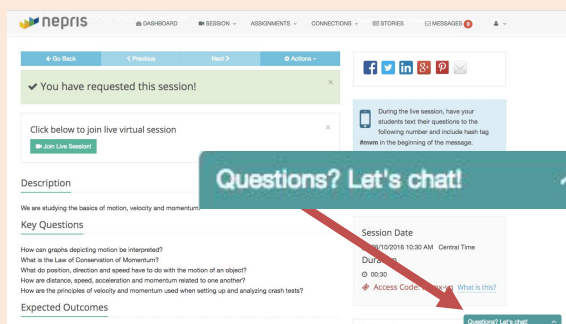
nepris DASHBOARD SESSION ASSIGNMENTS CONNECTIONS STORIES MESSAGES 0

← Go Back | < Previous | Next > | Actions

✔ You have requested this session!

Click below to join live virtual session

Join Live Session!

Description

We are studying the basics of motion, velocity and momentum

Key Questions

How can graphs depicting motion be interpreted?
What is the Law of Conservation of Momentum?
What do position, direction and speed have to do with the motion of an object?
How are distance, speed, acceleration and momentum related to one another?
How are the principles of velocity and momentum used when setting up and analyzing crash tests?

Expected Outcomes

During the live session, have your students text their questions to the following number and include hash tag #mvm in the beginning of the message.

Questions? Let's chat!

Session Date
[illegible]/10/2016 10:30 AM Central Time
Duration
00:30
Access Code: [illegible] What is this?

Questions? Let's chat!